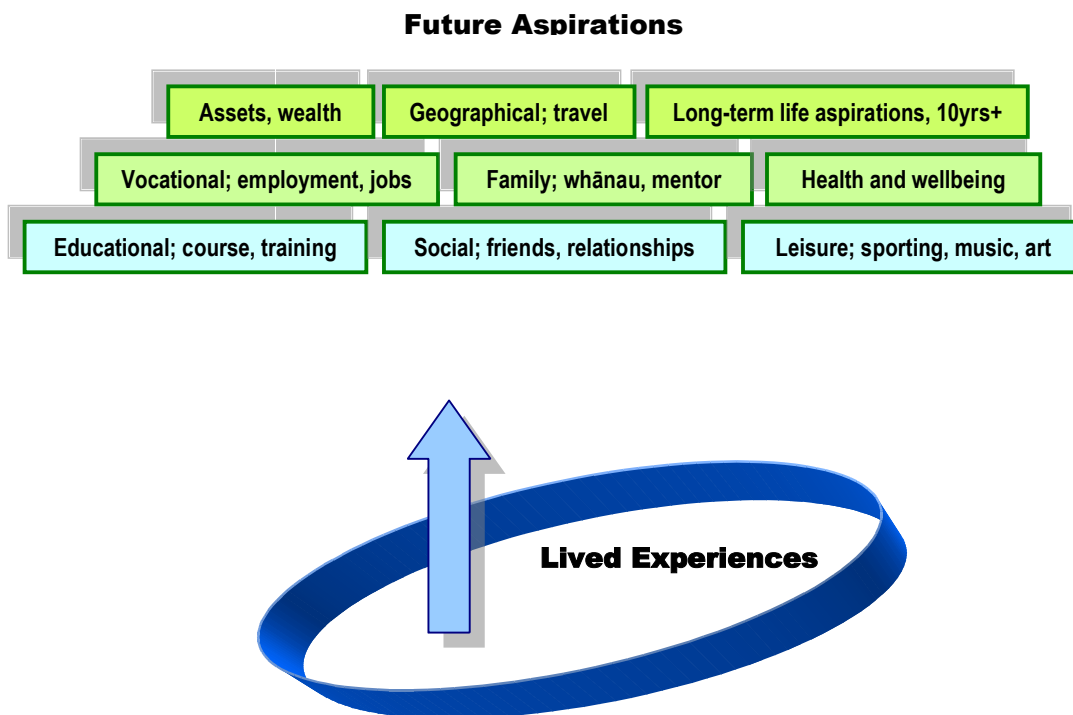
Future Aspirations

Assets, wealth

Geographical; travel

Long-term life aspirations, 10yrs+

Vocational; employment, jobs

Family; whānau, mentor

Health and wellbeing

Educational; course, training

Social; friends, relationships

Leisure; sporting, music, art

Lived Experiences